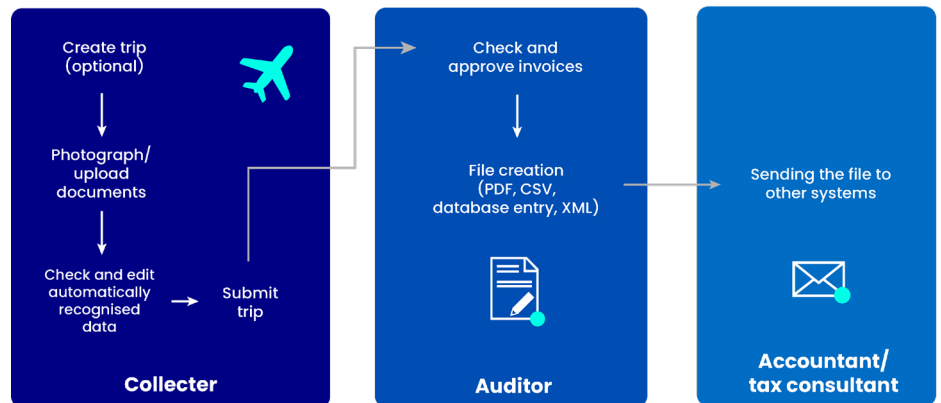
Create trip (optional)

Photograph/ upload documents

Check and edit automatically recognised data

Submit trip

Collecter

Check and approve invoices

File creation (PDF, CSV, database entry, XML)

Auditor

Sending the file to other systems

Accountant/ tax consultant